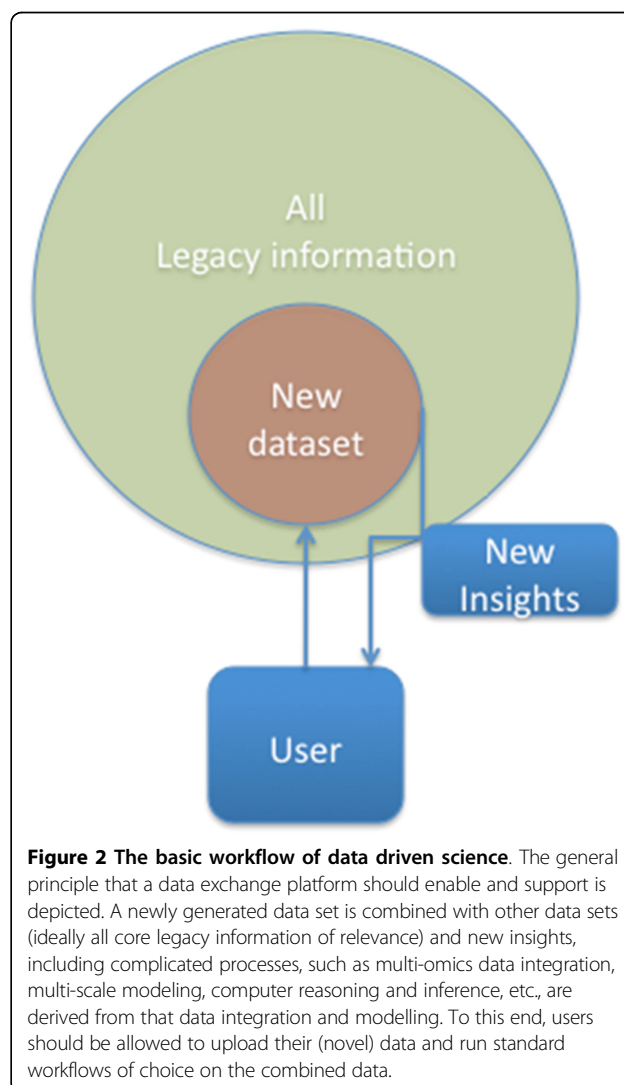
All
Legacy information

New
dataset

New
Insights

User

**Figure 2 The basic workflow of data driven science**. The general principle that a data exchange platform should enable and support is depicted. A newly generated data set is combined with other data sets (ideally all core legacy information of relevance) and new insights, including complicated processes, such as multi-omics data integration, multi-scale modeling, computer reasoning and inference, etc., are derived from that data integration and modelling. To this end, users should be allowed to upload their (novel) data and run standard workflows of choice on the combined data.